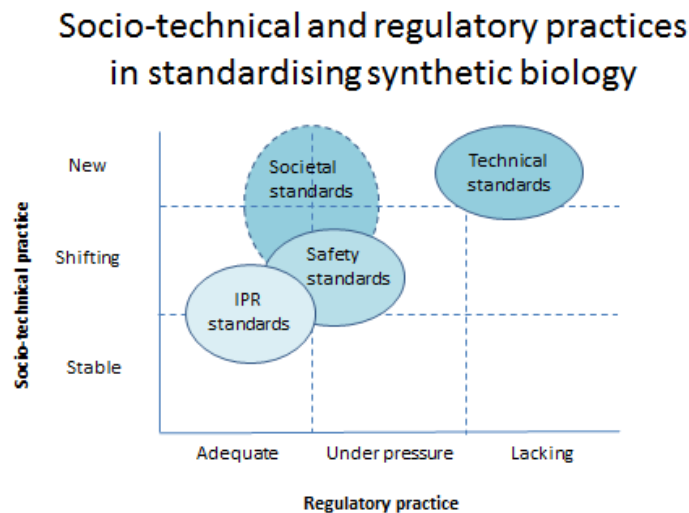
Socio-technical and regulatory practices in standardising synthetic biology

Socio-technical practice

New

Shifting

Stable

Societal standards

Technical standards

Safety standards

IPR standards

Adequate

Under pressure

Lacking

Regulatory practice